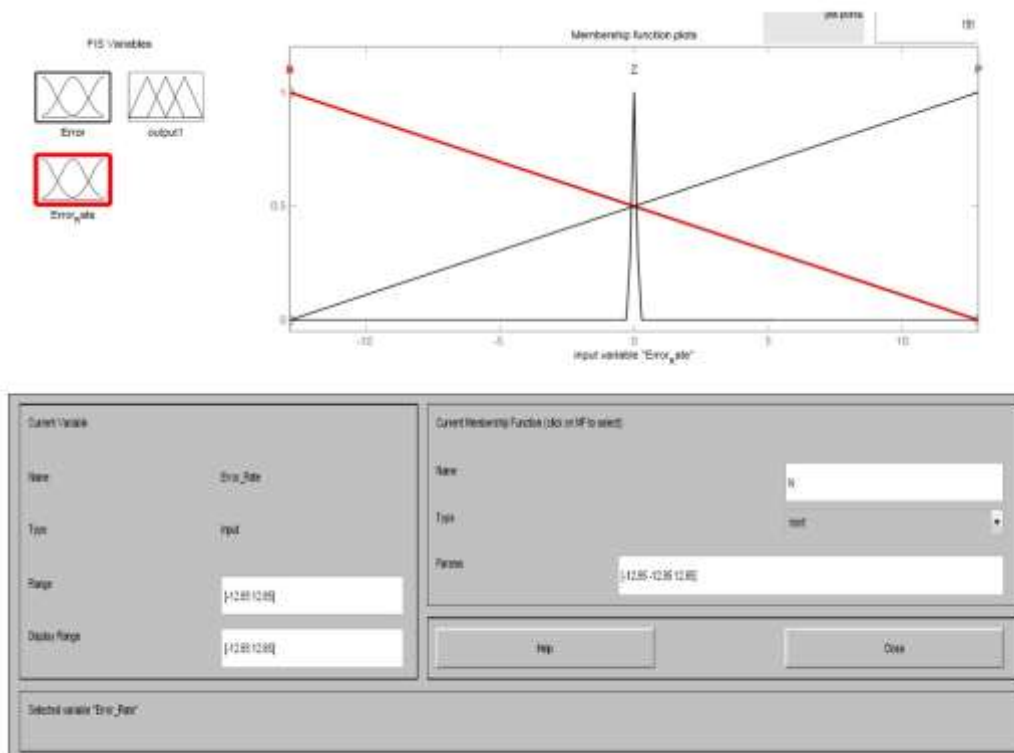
FIS Variables

Error

output1

Error_Rate

plot points

181

Membership function plots

N

Z

P

1

0.5

0

-10

-5

0

5

10

input variable "Error_Rate"

Current Variable

Name

Error_Rate

Type

input

Range

[-12.85 12.85]

Display Range

[-12.85 12.85]

Current Membership Function (click on MF to select)

Name

N

Type

trimf

Params

[-12.85 -12.85 12.85]

Help

Close

Selected variable "Error_Rate"